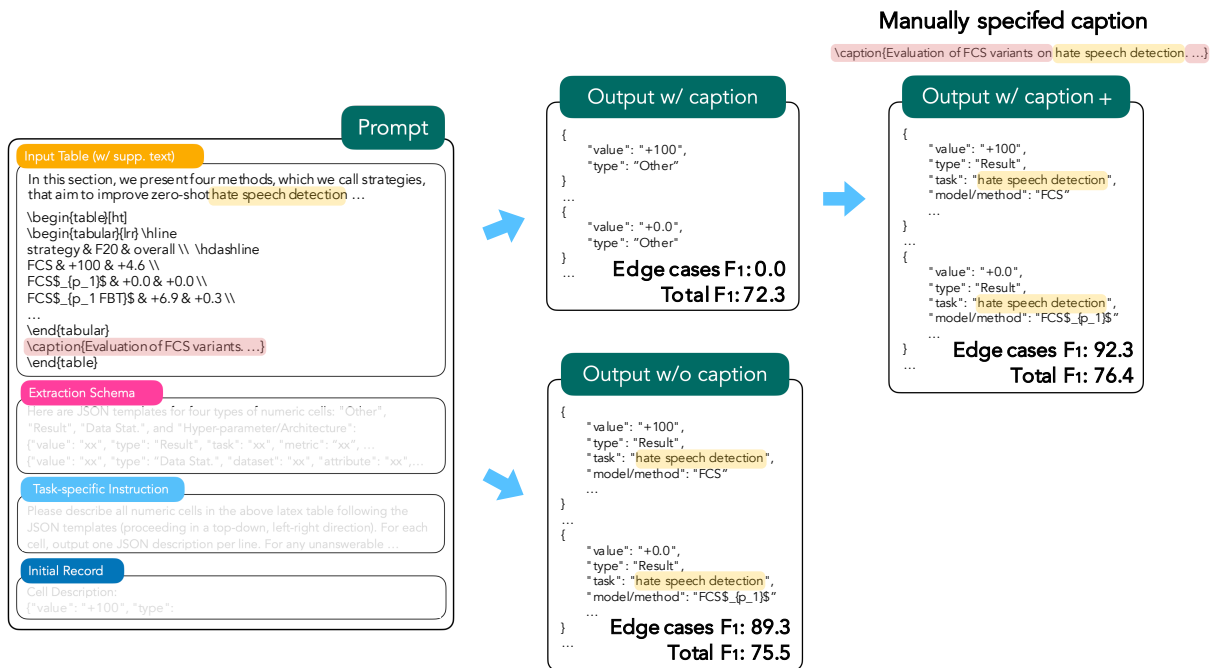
Prompt

Input Table (w/ supp. text)

In this section, we present four methods, which we call strategies, that aim to improve zero-shot hate speech detection …

\begin{table}[ht]
\begin{tabular}{lrr} \hline
strategy & F20 & overall \\ \hdashline
FCS & +100 & +4.6 \\
FCS$_{p_1}$ & +0.0 & +0.0 \\
FCS$_{p_1 FBT}$ & +6.9 & +0.3 \\
…
\end{tabular}
\caption{Evaluation of FCS variants. …}
\end{table}

Extraction Schema

Here are JSON templates for four types of numeric cells: "Other", "Result", "Data Stat.", and "Hyper-parameter/Architecture":
{"value": "xx", "type": "Result", "task": "xx", "metric": "xx", …
{"value": "xx", "type": "Data Stat.", "dataset": "xx", "attribute": "xx",…

Task-specific Instruction

Please describe all numeric cells in the above latex table following the JSON templates (proceeding in a top-down, left-right direction). For each cell, output one JSON description per line. For any unanswerable …

Initial Record

Cell Description:
{"value": "+100", "type":

Output w/ caption

{
"value": "+100",
"type": "Other"
}
…
{
"value": "+0.0",
"type": "Other"
}
…
Edge cases F1: 0.0
Total F1: 72.3

Output w/o caption

{
"value": "+100",
"type": "Result",
"task": "hate speech detection",
"model/method": "FCS"
…
}
…
{
"value": "+0.0",
"type": "Result",
"task": "hate speech detection",
"model/method": "FCS$_{p_1}$"
…
}
…
Edge cases F1: 89.3
Total F1: 75.5

Manually specifed caption

\caption{Evaluation of FCS variants on hate speech detection. …}

Output w/ caption +

{
"value": "+100",
"type": "Result",
"task": "hate speech detection",
"model/method": "FCS"
…
}
…
{
"value": "+0.0",
"type": "Result",
"task": "hate speech detection",
"model/method": "FCS$_{p_1}$"
…
}
…
Edge cases F1: 92.3
Total F1: 76.4